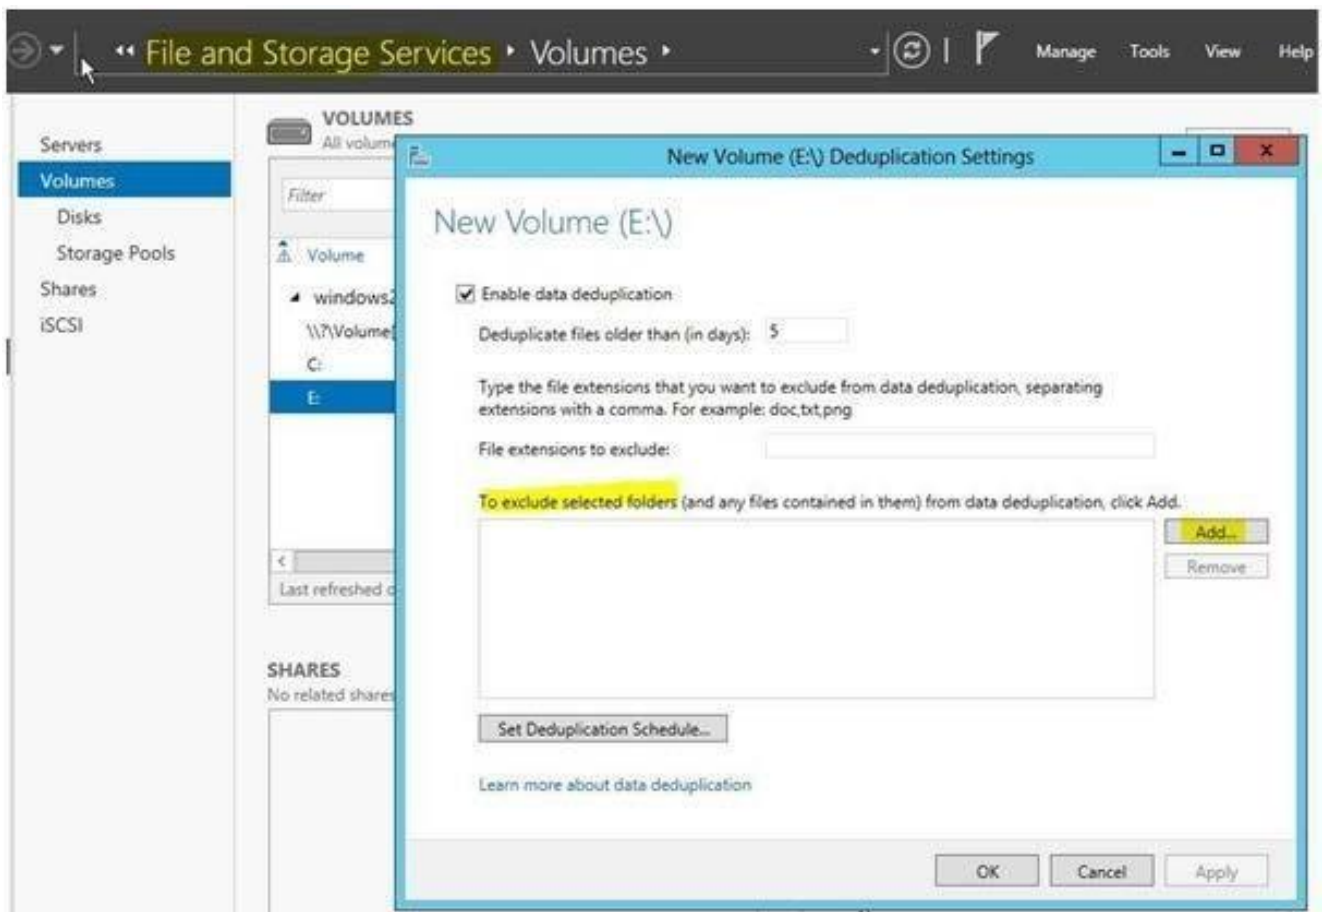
File and Storage Services ▸ Volumes ▸

Manage Tools View Help

Servers
Volumes
Disks
Storage Pools
Shares
iSCSI

VOLUMES
All volum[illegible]

Filter

Volume

windows2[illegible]
\\?\Volume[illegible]
C:
E:

Last refreshed o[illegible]

SHARES
No related shares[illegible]

New Volume (E:\) Deduplication Settings

New Volume (E:\)

Enable data deduplication

Deduplicate files older than (in days): 5

Type the file extensions that you want to exclude from data deduplication, separating extensions with a comma. For example: doc,txt,png

File extensions to exclude:

To exclude selected folders (and any files contained in them) from data deduplication, click Add.

Add...

Remove

Set Deduplication Schedule...

Learn more about data deduplication

OK Cancel Apply